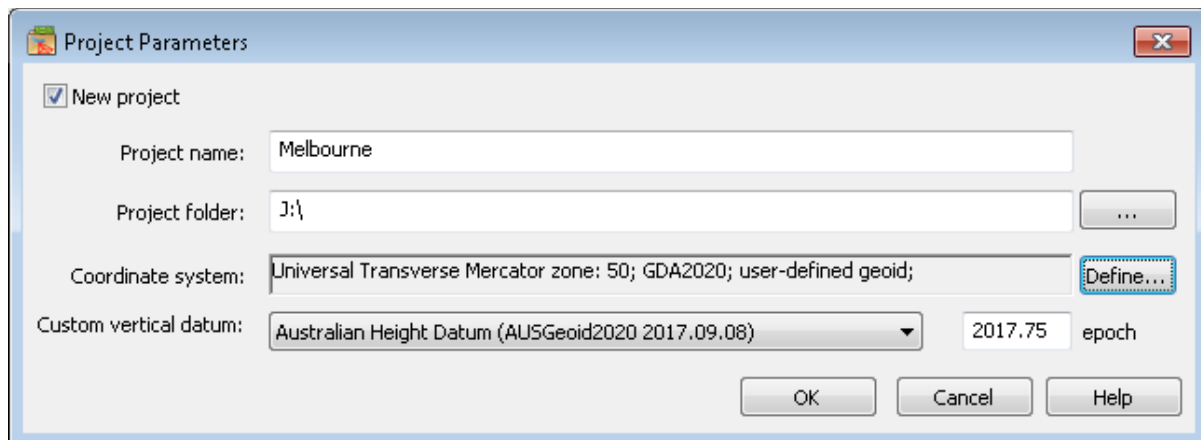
Project Parameters

New project

Project name: Melbourne

Project folder: J:\

...

Coordinate system: Universal Transverse Mercator zone: 50; GDA2020; user-defined geoid;

Define...

Custom vertical datum: Australian Height Datum (AUSGeoid2020 2017.09.08)

2017.75 epoch

OK

Cancel

Help